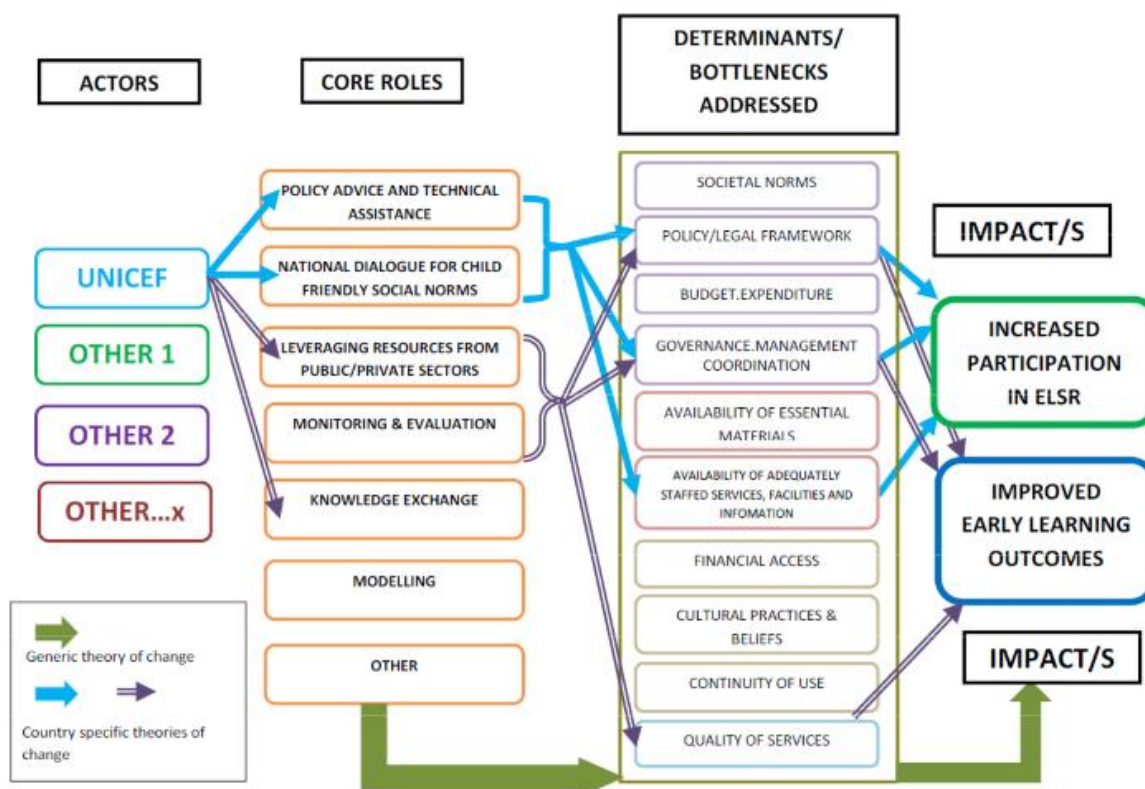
ACTORS

CORE ROLES

DETERMINANTS/ BOTTLENECKS ADDRESSED

UNICEF

OTHER 1

OTHER 2

OTHER...x

POLICY ADVICE AND TECHNICAL ASSISTANCE

NATIONAL DIALOGUE FOR CHILD FRIENDLY SOCIAL NORMS

LEVERAGING RESOURCES FROM PUBLIC/PRIVATE SECTORS

MONITORING & EVALUATION

KNOWLEDGE EXCHANGE

MODELLING

OTHER

SOCIETAL NORMS

POLICY/LEGAL FRAMEWORK

BUDGET.EXPENDITURE

GOVERNANCE.MANAGEMENT COORDINATION

AVAILABILITY OF ESSENTIAL MATERIALS

AVAILABILITY OF ADEQUATELY STAFFED SERVICES, FACILITIES AND INFOMATION

FINANCIAL ACCESS

CULTURAL PRACTICES & BELIEFS

CONTINUITY OF USE

QUALITY OF SERVICES

IMPACT/S

INCREASED PARTICIPATION IN ELSR

IMPROVED EARLY LEARNING OUTCOMES

IMPACT/S

Generic theory of change

Country specific theories of change